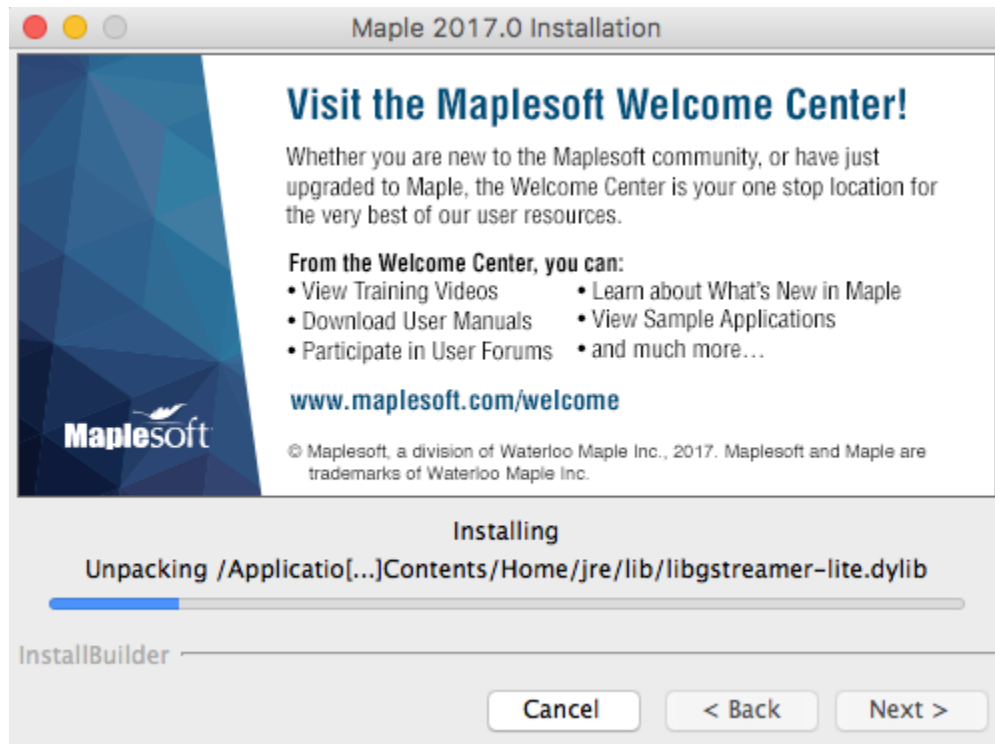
Maple 2017.0 Installation

Maplesoft

Visit the Maplesoft Welcome Center!

Whether you are new to the Maplesoft community, or have just upgraded to Maple, the Welcome Center is your one stop location for the very best of our user resources.

From the Welcome Center, you can:
• View Training Videos
• Download User Manuals
• Participate in User Forums
• Learn about What's New in Maple
• View Sample Applications
• and much more…

www.maplesoft.com/welcome

© Maplesoft, a division of Waterloo Maple Inc., 2017. Maplesoft and Maple are trademarks of Waterloo Maple Inc.

Installing

Unpacking /Applicatio[...]Contents/Home/jre/lib/libgstreamer-lite.dylib

InstallBuilder

Cancel
< Back
Next >